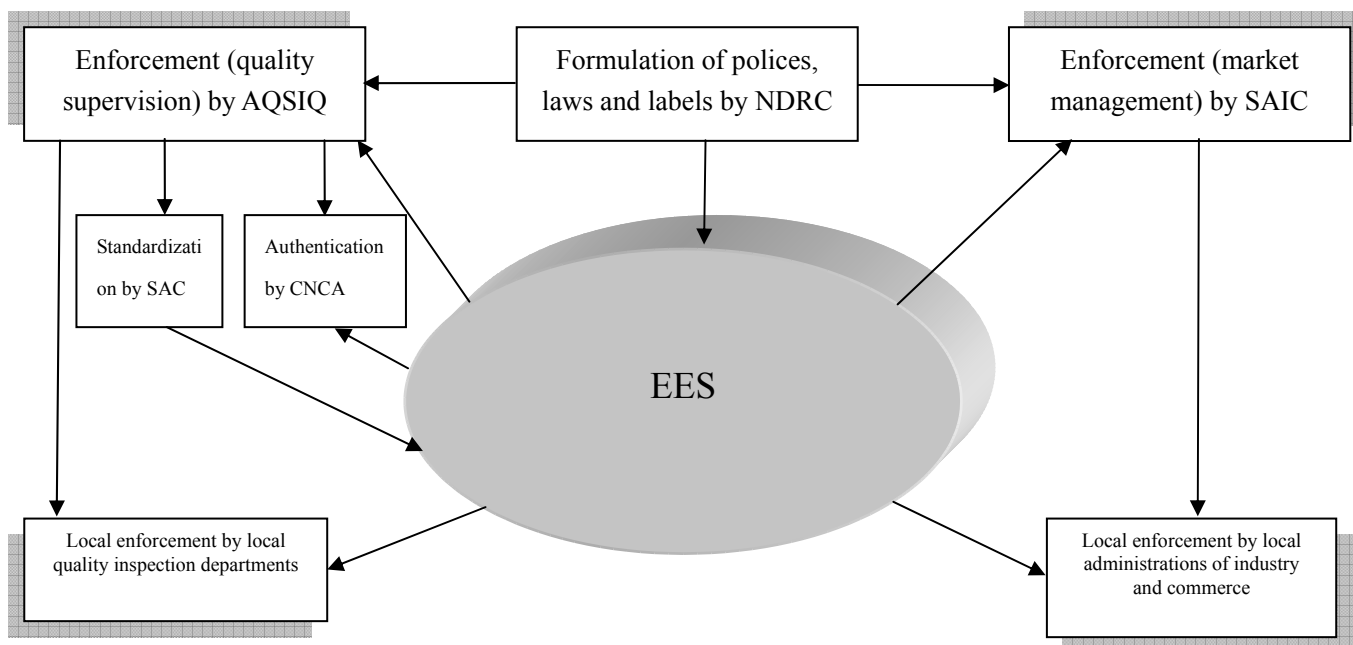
Enforcement (quality supervision) by AQSIQ

Formulation of polices, laws and labels by NDRC

Enforcement (market management) by SAIC

Standardizati on by SAC

Authentication by CNCA

EES

Local enforcement by local quality inspection departments

Local enforcement by local administrations of industry and commerce